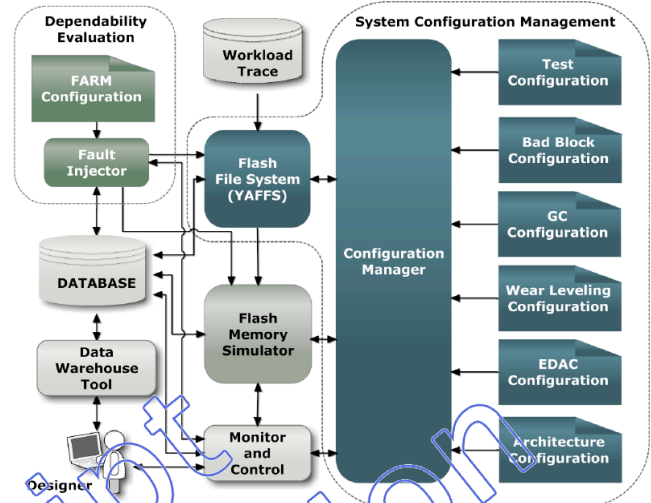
Dependability Evaluation

FARM Configuration

Fault Injector

DATABASE

Data Warehouse Tool

Designer

Workload Trace

Flash File System (YAFFS)

Flash Memory Simulator

Monitor and Control

System Configuration Management

Configuration Manager

Test Configuration

Bad Block Configuration

GC Configuration

Wear Leveling Configuration

EDAC Configuration

Architecture Configuration